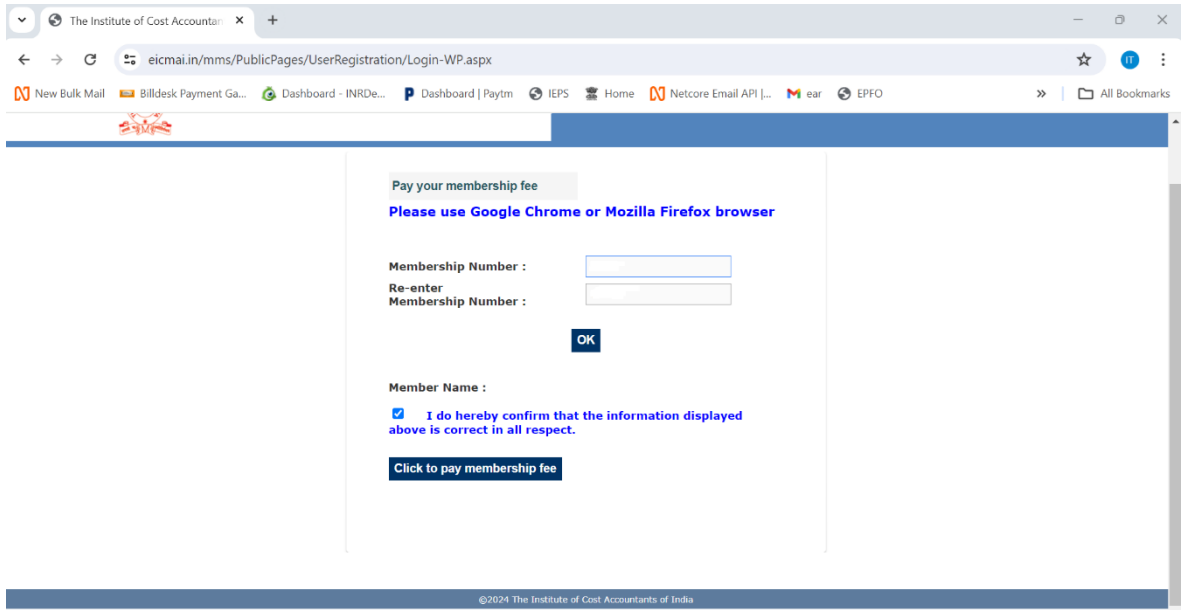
The Institute of Cost Accountan ×
+

eicmai.in/mms/PublicPages/UserRegistration/Login-WP.aspx

IT

New Bulk Mail
Billdesk Payment Ga...
Dashboard - INRDe...
Dashboard | Paytm
IEPS
Home
Netcore Email API |...
ear
EPFO
»
All Bookmarks

Pay your membership fee

Please use Google Chrome or Mozilla Firefox browser

Membership Number :

Re-enter Membership Number :

OK

Member Name :

I do hereby confirm that the information displayed above is correct in all respect.

Click to pay membership fee

©2024 The Institute of Cost Accountants of India